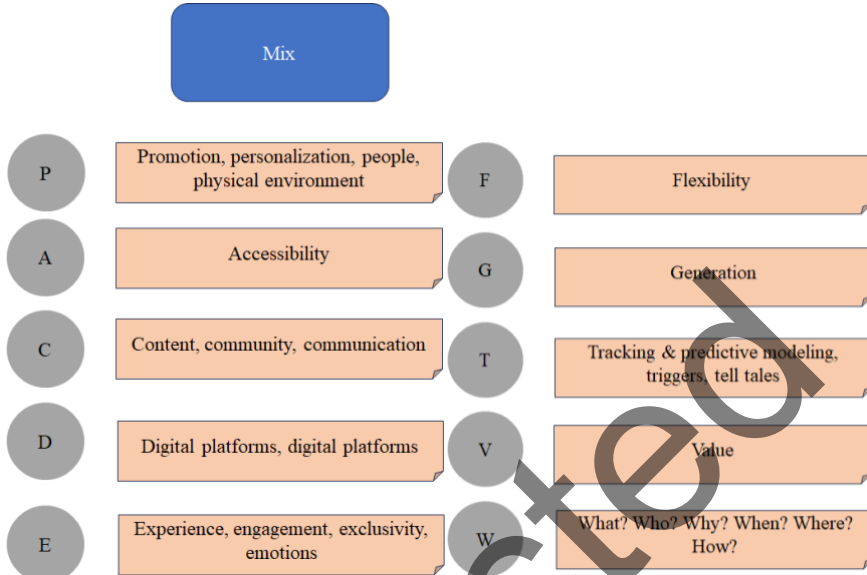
Mix

P
Promotion, personalization, people, physical environment

A
Accessibility

C
Content, community, communication

D
Digital platforms, digital platforms

E
Experience, engagement, exclusivity, emotions

F
Flexibility

G
Generation

T
Tracking & predictive modeling, triggers, tell tales

V
Value

W
What? Who? Why? When? Where? How?

cted